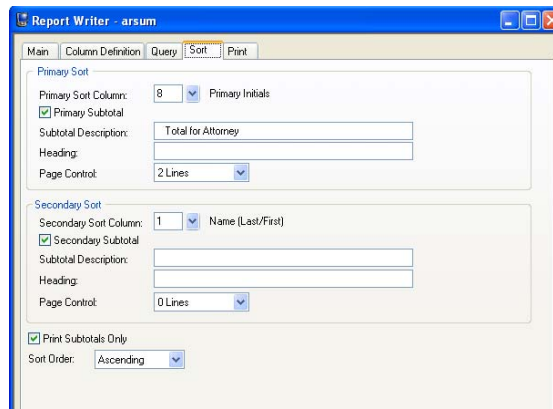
Report Writer - arsum

Main | Column Definition | Query | Sort | Print

Primary Sort

Primary Sort Column: 8 Primary Initials

Primary Subtotal

Subtotal Description: Total for Attorney

Heading:

Page Control: 2 Lines

Secondary Sort

Secondary Sort Column: 1 Name (Last/First)

Secondary Subtotal

Subtotal Description:

Heading:

Page Control: 0 Lines

Print Subtotals Only

Sort Order: Ascending